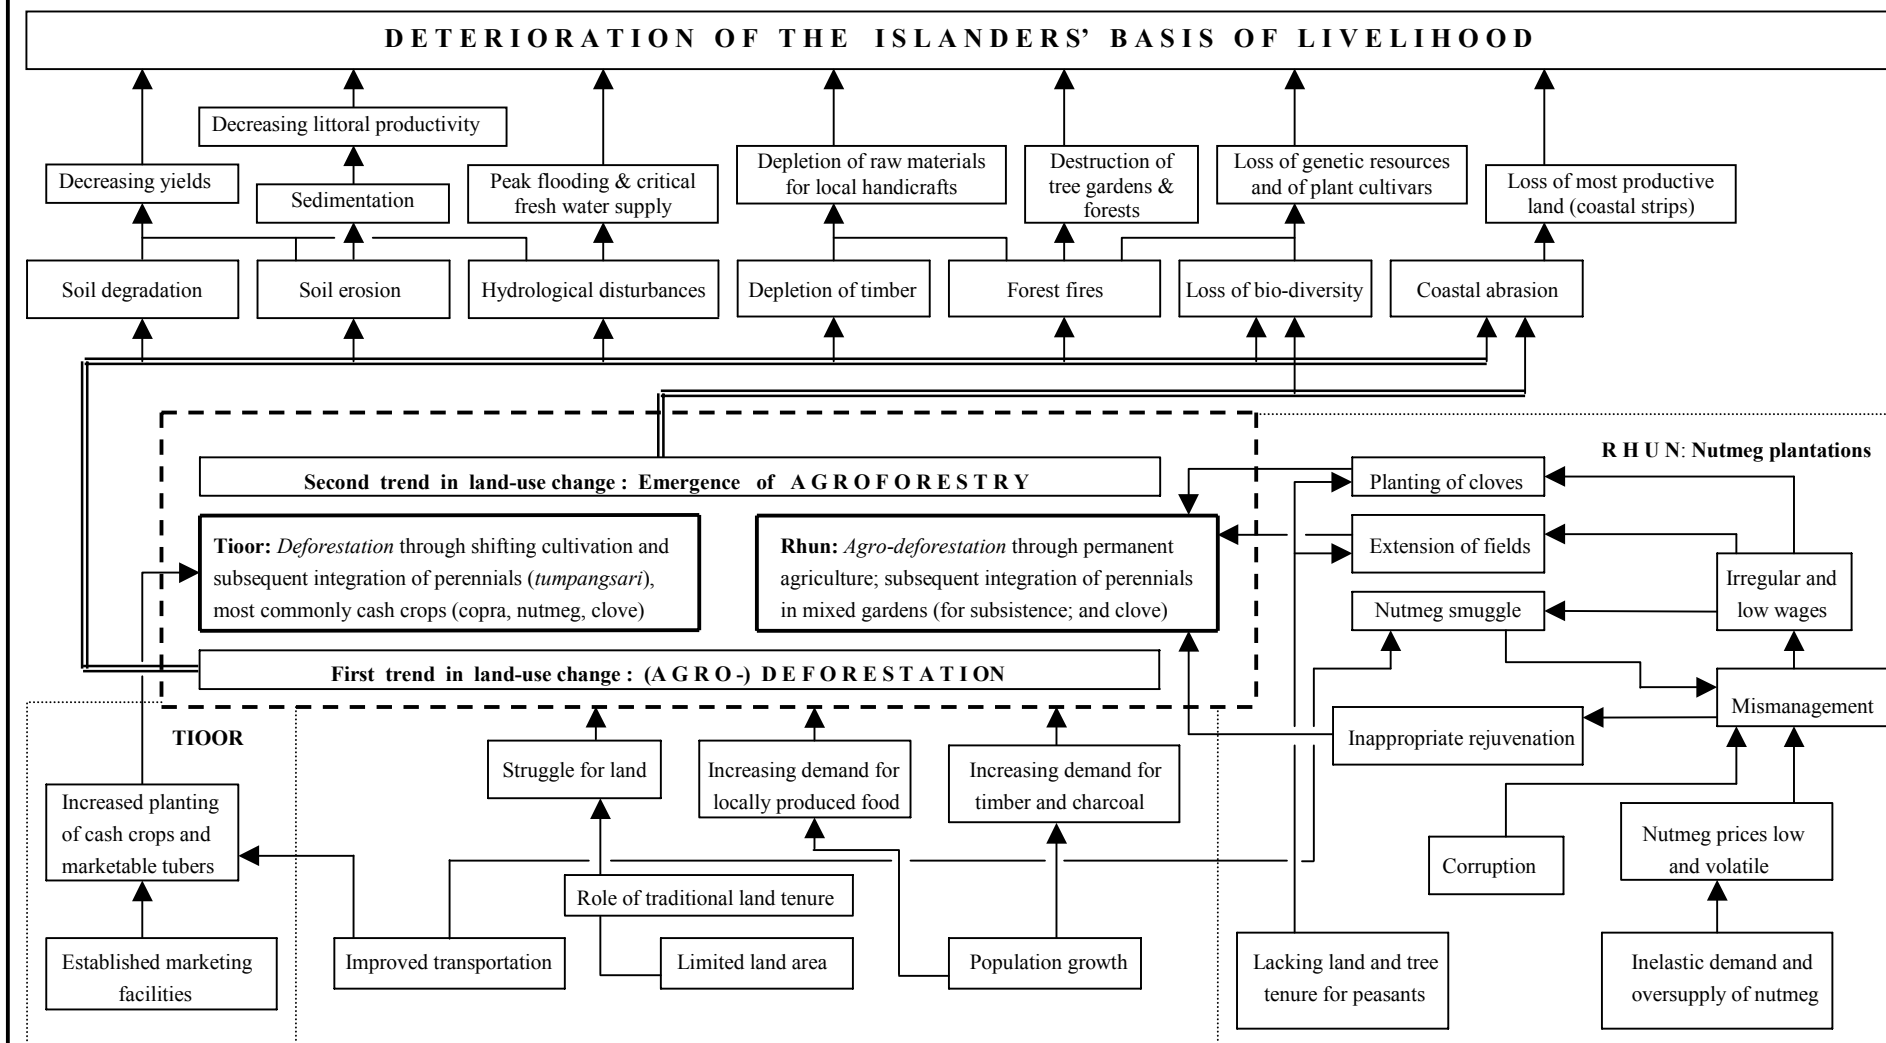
DETERIORATION OF THE ISLANDERS' BASIS OF LIVELIHOOD

Decreasing littoral productivity

Decreasing yields

Sedimentation

Peak flooding & critical fresh water supply

Depletion of raw materials for local handicrafts

Destruction of tree gardens & forests

Loss of genetic resources and of plant cultivars

Loss of most productive land (coastal strips)

Soil degradation

Soil erosion

Hydrological disturbances

Depletion of timber

Forest fires

Loss of bio-diversity

Coastal abrasion

RHUN: Nutmeg plantations

Second trend in land-use change : Emergence of AGROFORESTRY

Planting of cloves

Tioor: *Deforestation* through shifting cultivation and subsequent integration of perennials (*tumpangsari*), most commonly cash crops (copra, nutmeg, clove)

Rhun: *Agro-deforestation* through permanent agriculture; subsequent integration of perennials in mixed gardens (for subsistence; and clove)

Extension of fields

Irregular and low wages

Nutmeg smuggle

First trend in land-use change : (AGRO-) DEFORESTATION

Mismanagement

TIOOR

Inappropriate rejuvenation

Struggle for land

Increasing demand for locally produced food

Increasing demand for timber and charcoal

Increased planting of cash crops and marketable tubers

Corruption

Nutmeg prices low and volatile

Role of traditional land tenure

Established marketing facilities

Improved transportation

Limited land area

Population growth

Lacking land and tree tenure for peasants

Inelastic demand and oversupply of nutmeg